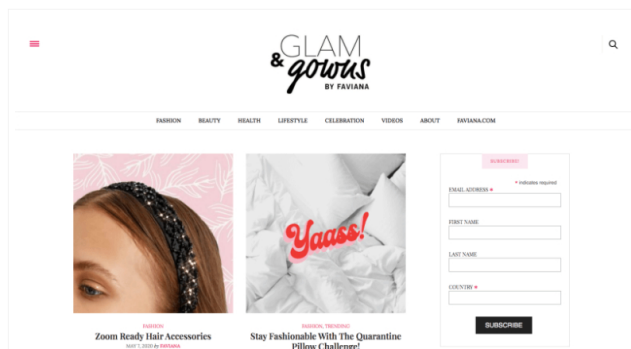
GLAM & gowns BY FAVIANA

FASHION BEAUTY HEALTH LIFESTYLE CELEBRATION VIDEOS ABOUT FAVIANA.COM

Yaass!

FASHION
Zoom Ready Hair Accessories
MAY 7, 2020 by FAVIANA

FASHION, TRENDING
Stay Fashionable With The Quarantine Pillow Challenge!

SUBSCRIBE
* indicates required
EMAIL ADDRESS *
FIRST NAME
LAST NAME
COUNTRY *
SUBSCRIBE